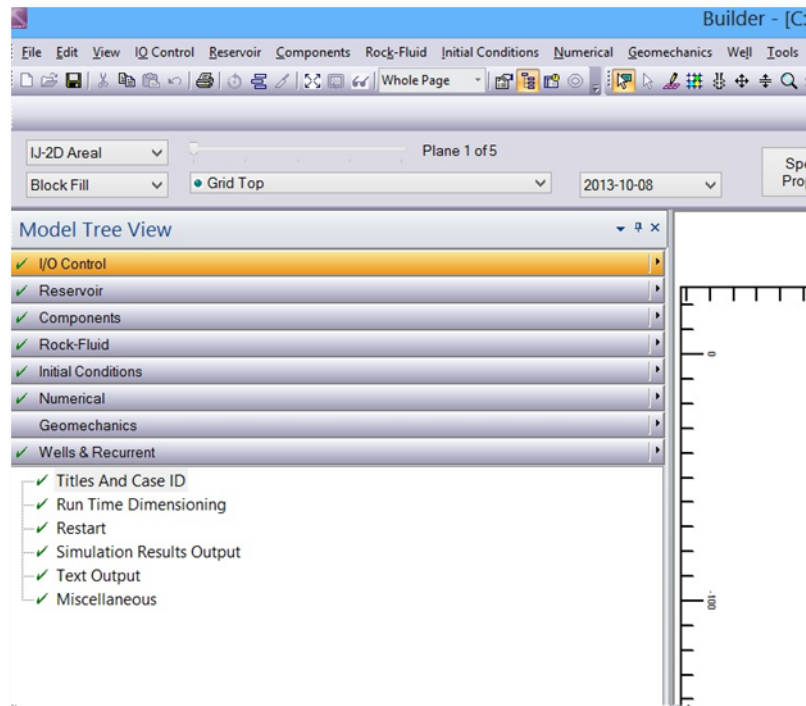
Builder - [C:

File Edit View IO Control Reservoir Components Rock-Fluid Initial Conditions Numerical Geomechanics Well Tools

Whole Page

IJ-2D Areal
Plane 1 of 5
Spe
Prop
Block Fill
Grid Top
2013-10-08

Model Tree View

I/O Control
Reservoir
Components
Rock-Fluid
Initial Conditions
Numerical
Geomechanics
Wells & Recurrent

Titles And Case ID
Run Time Dimensioning
Restart
Simulation Results Output
Text Output
Miscellaneous

0
-100